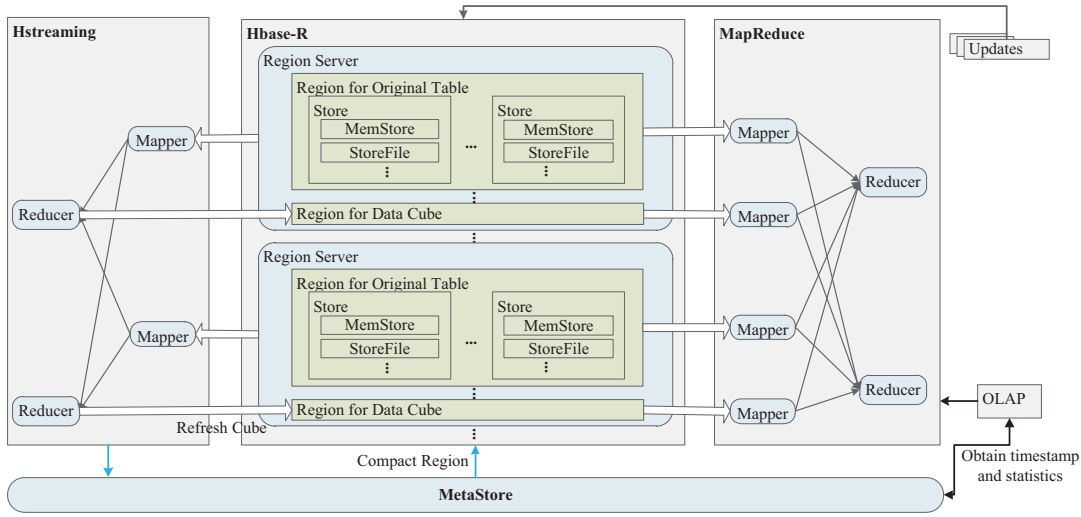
Hstreaming

Hbase-R

Region Server

Region for Original Table

Store

MemStore

StoreFile

...

Store

MemStore

StoreFile

Region for Data Cube

Region Server

Region for Original Table

Store

MemStore

StoreFile

...

Store

MemStore

StoreFile

Region for Data Cube

Refresh Cube

Compact Region

MapReduce

Updates

Mapper

Mapper

Reducer

Reducer

Mapper

Mapper

Mapper

Mapper

Reducer

Reducer

OLAP

Obtain timestamp and statistics

MetaStore